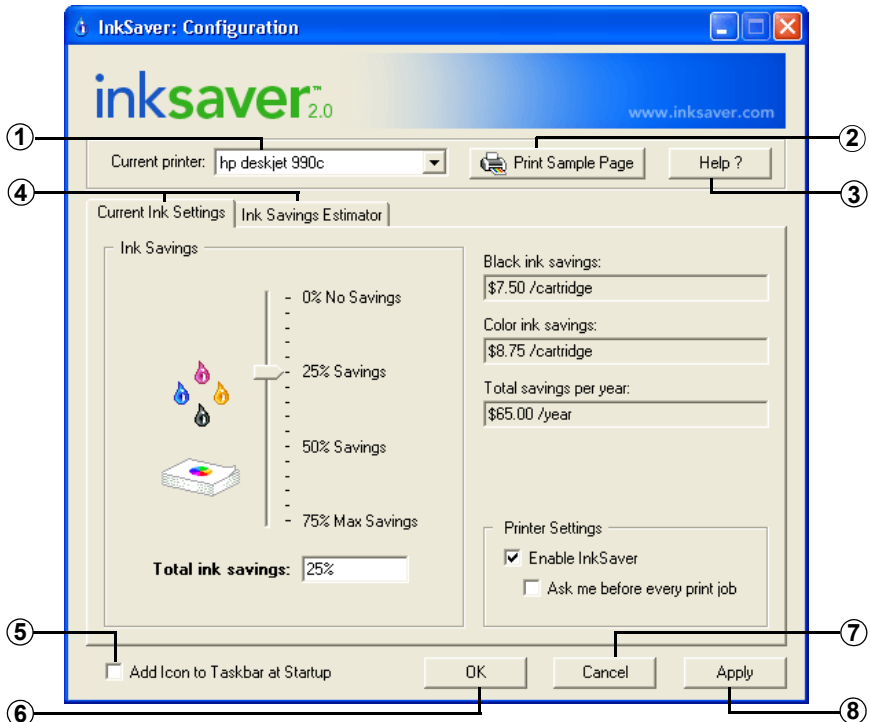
InkSaver: Configuration

inksaver™ 2.0

www.inksaver.com

1

2

Current printer: hp deskjet 990c

Print Sample Page

Help ?

3

4

Current Ink Settings

Ink Savings Estimator

Ink Savings

0% No Savings

25% Savings

50% Savings

75% Max Savings

Total ink savings: 25%

Black ink savings:

$7.50 /cartridge

Color ink savings:

$8.75 /cartridge

Total savings per year:

$65.00 /year

Printer Settings

Enable InkSaver

Ask me before every print job

5

7

Add Icon to Taskbar at Startup

OK

Cancel

Apply

6

8